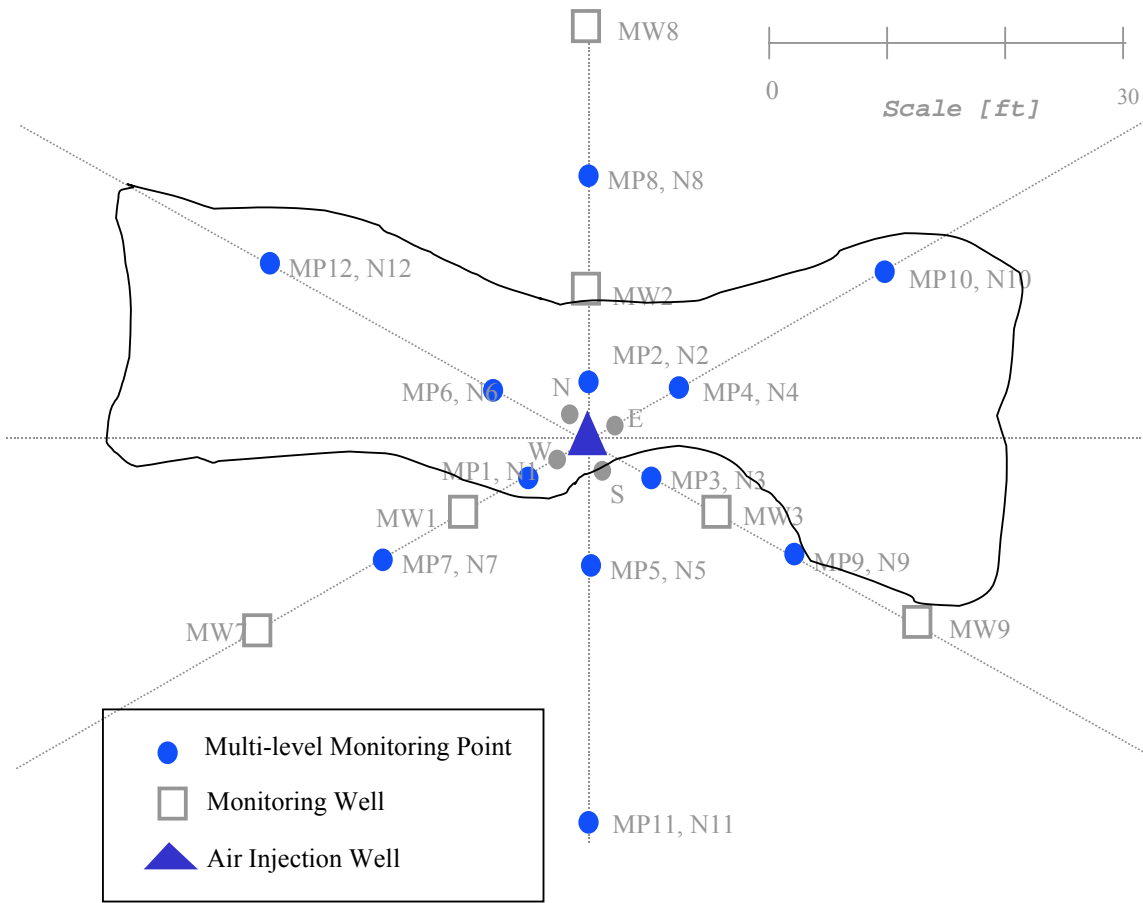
MW8

0

Scale [ft]

30

MP8, N8

MP12, N12

MW2

MP10, N10

MP2, N2

MP6, N6

N

MP4, N4

E

W

MP1, N1

S

MP3, N3

MW1

MW3

MP7, N7

MP5, N5

MP9, N9

MW7

MW9

Multi-level Monitoring Point

Monitoring Well

Air Injection Well

MP11, N11